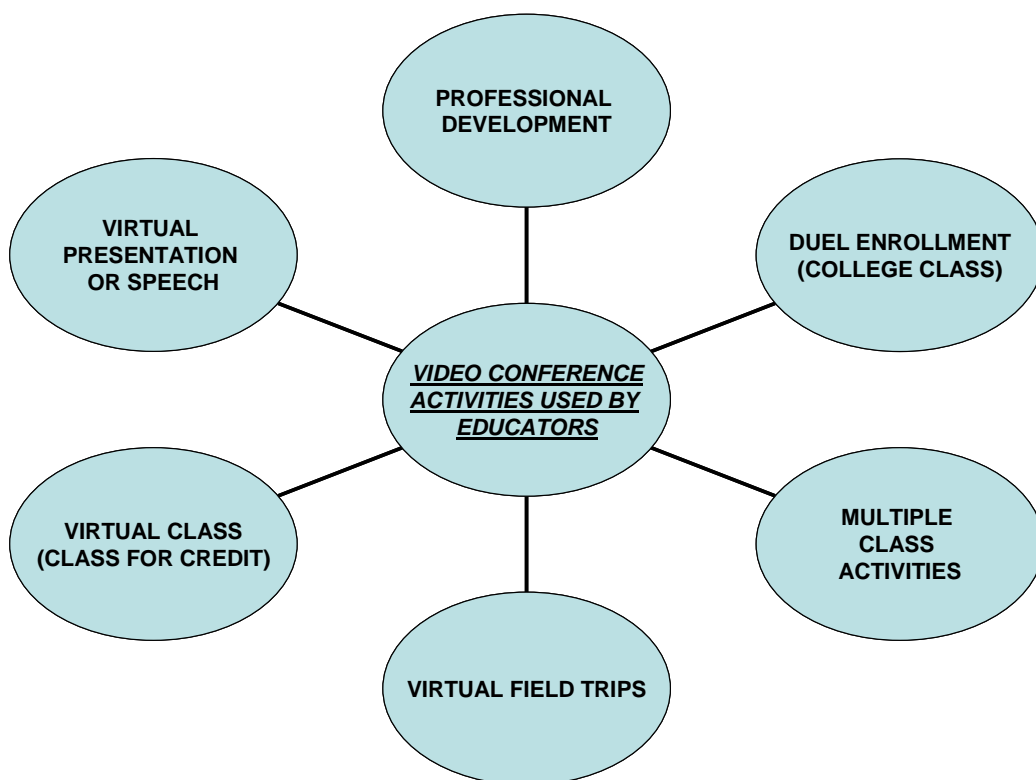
PROFESSIONAL DEVELOPMENT

VIRTUAL PRESENTATION OR SPEECH

DUEL ENROLLMENT (COLLEGE CLASS)

VIDEO CONFERENCE ACTIVITIES USED BY EDUCATORS

VIRTUAL CLASS (CLASS FOR CREDIT)

MULTIPLE CLASS ACTIVITIES

VIRTUAL FIELD TRIPS